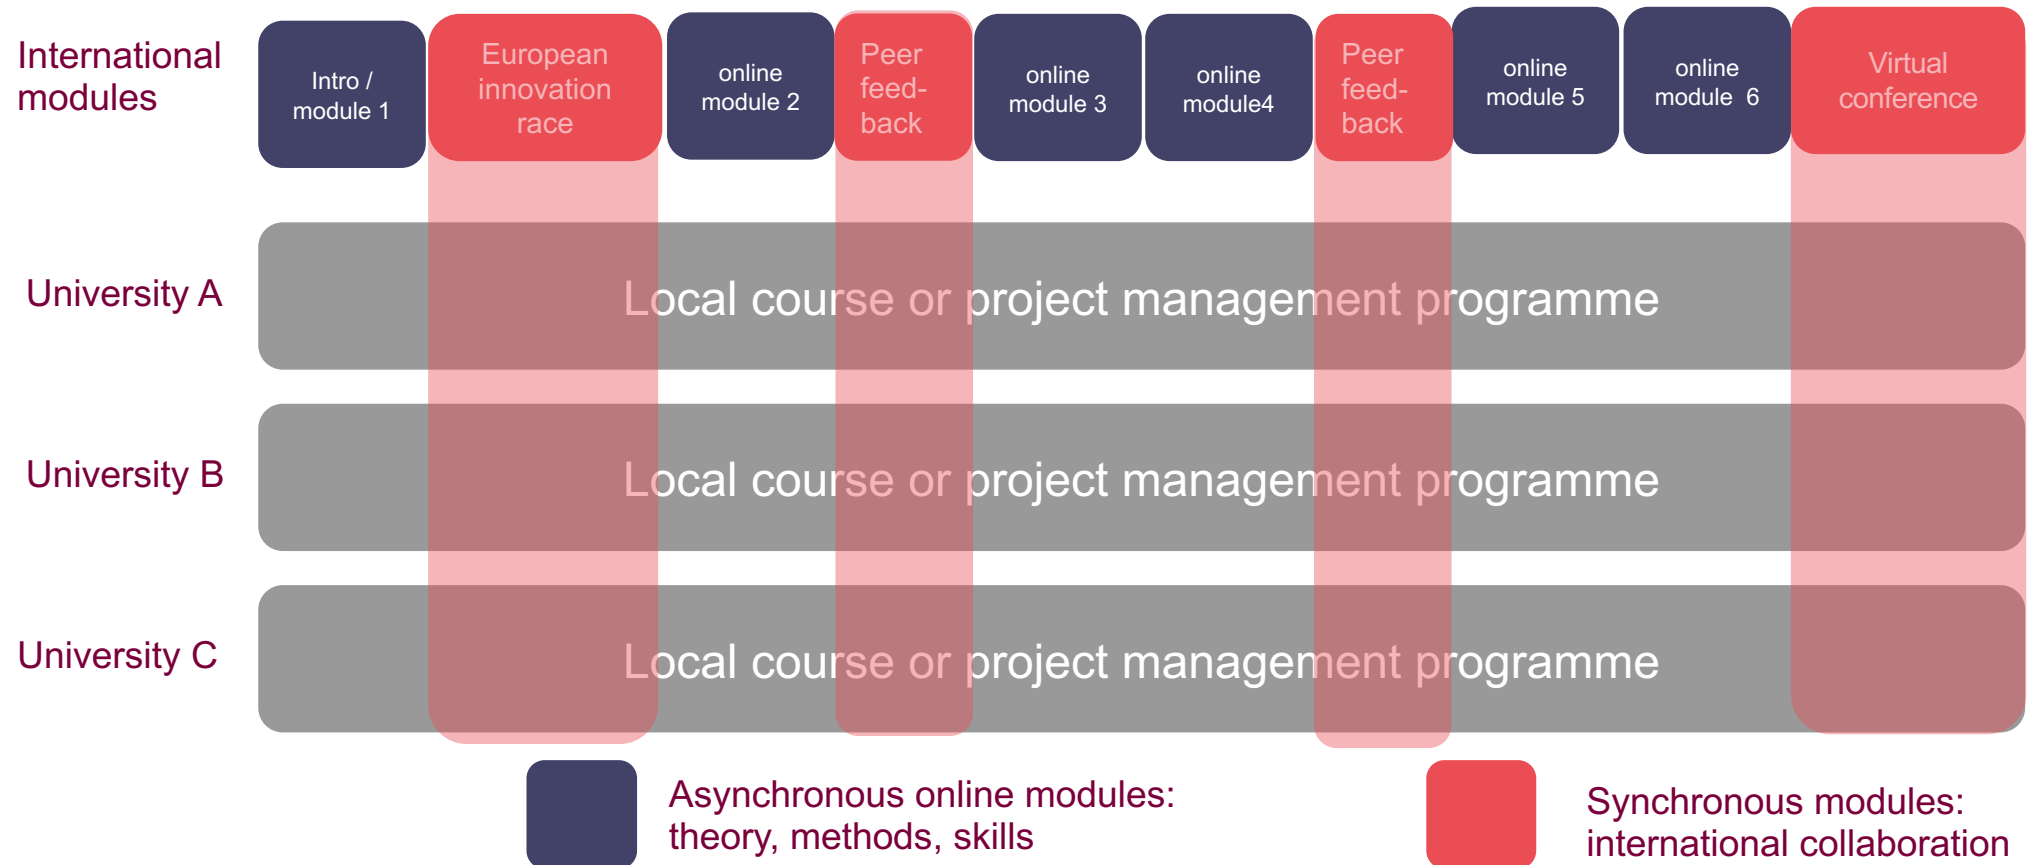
International modules

Intro / module 1

European innovation race

online module 2

Peer feed-back

online module 3

online module4

Peer feed-back

online module 5

online module 6

Virtual conference

University A

Local course or project management programme

University B

Local course or project management programme

University C

Local course or project management programme

Asynchronous online modules: theory, methods, skills

Synchronous modules: international collaboration